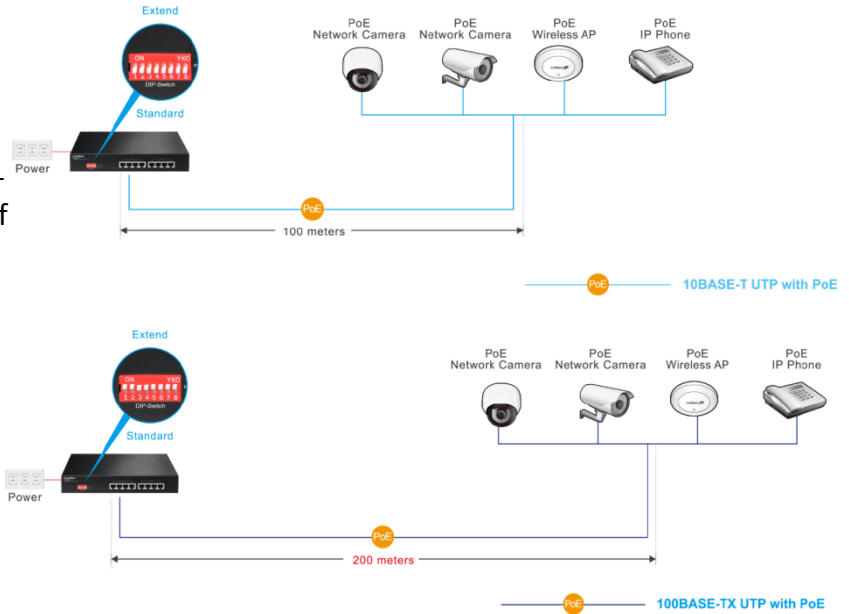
Extend

ON YKO
1 2 3 4 5 6 7 8
DIP-Switch

Standard

Power

PoE
Network Camera

PoE
Network Camera

PoE
Wireless AP

PoE
IP Phone

PoE

100 meters

PoE 10BASE-T UTP with PoE

Extend

ON YKO
1 2 3 4 5 6 7 8
DIP-Switch

Standard

Power

PoE
Network Camera

PoE
Network Camera

PoE
Wireless AP

PoE
IP Phone

PoE

200 meters

PoE 100BASE-TX UTP with PoE